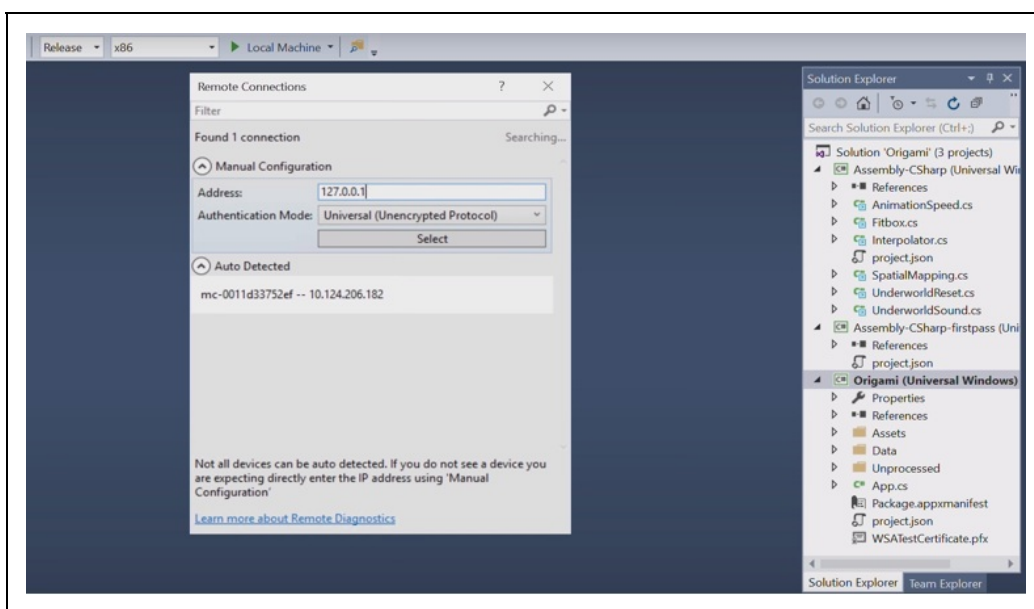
Release x86 Local Machine

Remote Connections ? ×

Filter

Found 1 connection Searching...

Manual Configuration

Address: 127.0.0.1

Authentication Mode: Universal (Unencrypted Protocol)

Select

Auto Detected

mc-0011d33752ef -- 10.124.206.182

Not all devices can be auto detected. If you do not see a device you are expecting directly enter the IP address using 'Manual Configuration'

Learn more about Remote Diagnostics

Solution Explorer

Search Solution Explorer (Ctrl+;)

Solution 'Origami' (3 projects)
Assembly-CSharp (Universal Wi
References
AnimationSpeed.cs
Fitbox.cs
Interpolator.cs
project.json
SpatialMapping.cs
UnderworldReset.cs
UnderworldSound.cs
Assembly-CSharp-firstpass (Uni
References
project.json
Origami (Universal Windows)
Properties
References
Assets
Data
Unprocessed
App.cs
Package.appxmanifest
project.json
WSATestCertificate.pfx

Solution Explorer Team Explorer